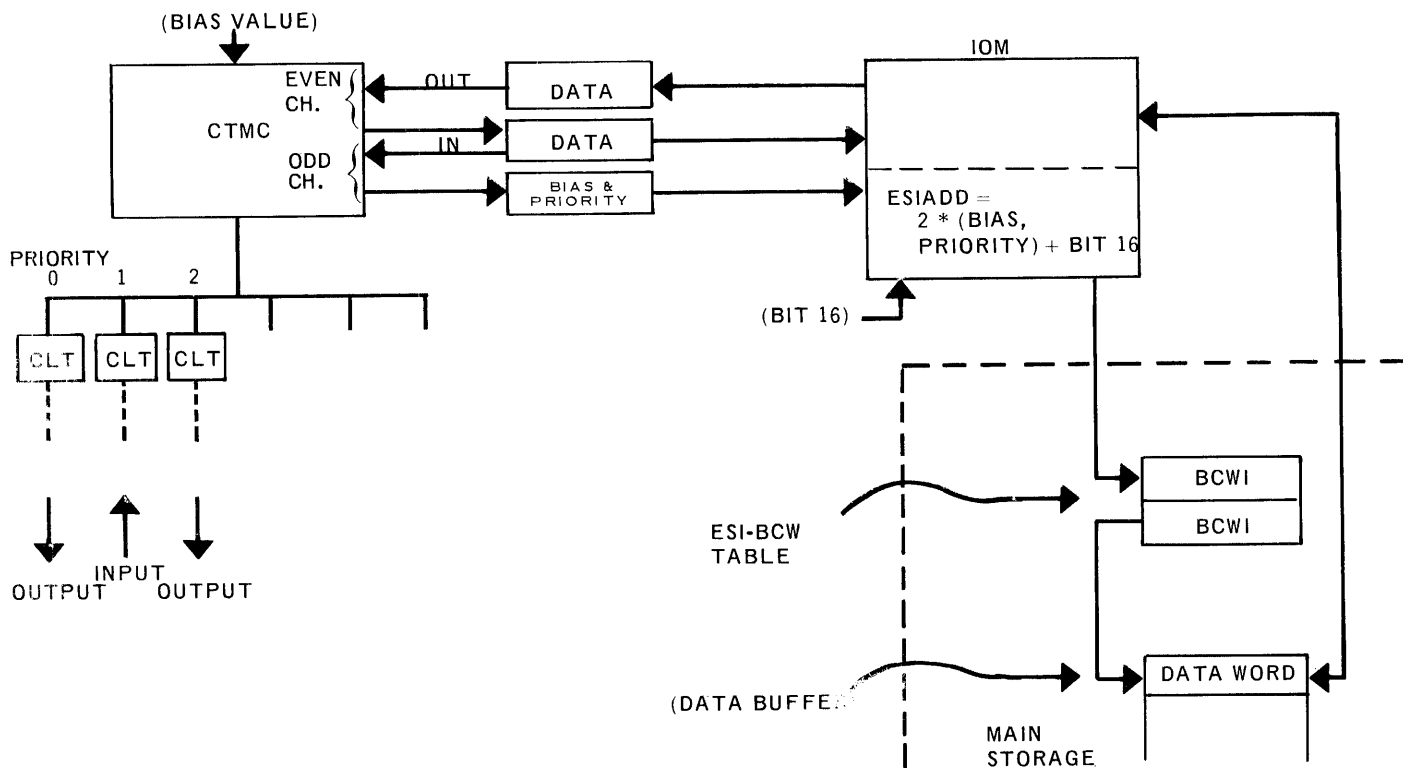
(BIAS VALUE)

CTMC

EVEN CH.

ODD CH.

OUT

IN

DATA

DATA

BIAS & PRIORITY

IOM

ESIADD = 2 * (BIAS, PRIORITY) + BIT 16

(BIT 16)

PRIORITY
0 1 2

CLT CLT CLT

OUTPUT INPUT OUTPUT

ESI-BCW TABLE

BCWI

BCWI

(DATA BUFFE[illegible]

DATA WORD

MAIN STORAGE